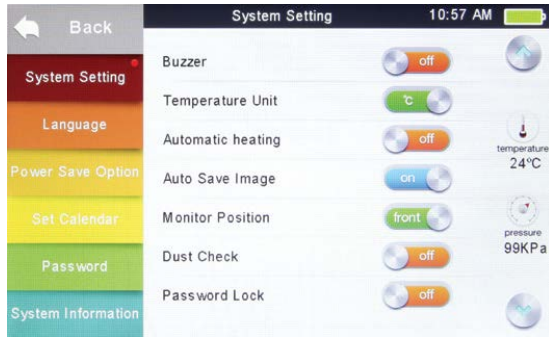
Back

System Setting

10:57 AM

System Setting

Language

Power Save Option

Set Calendar

Password

System Information

Buzzer off

Temperature Unit ℃

Automatic heating off

Auto Save Image on

Monitor Position front

Dust Check off

Password Lock off

temperature
24℃

pressure
99KPa